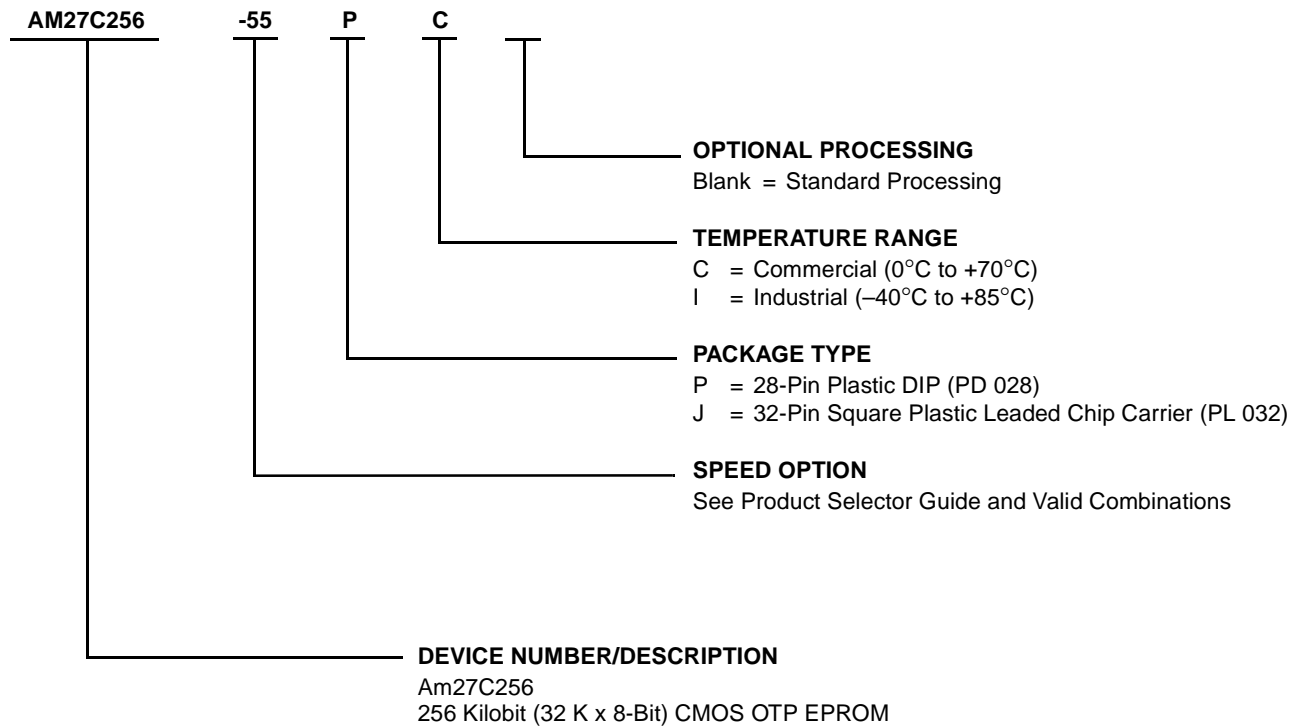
AM27C256 -55 P C

OPTIONAL PROCESSING
Blank = Standard Processing

TEMPERATURE RANGE
C = Commercial (0°C to +70°C)
I = Industrial (–40°C to +85°C)

PACKAGE TYPE
P = 28-Pin Plastic DIP (PD 028)
J = 32-Pin Square Plastic Leaded Chip Carrier (PL 032)

SPEED OPTION
See Product Selector Guide and Valid Combinations

DEVICE NUMBER/DESCRIPTION
Am27C256
256 Kilobit (32 K x 8-Bit) CMOS OTP EPROM